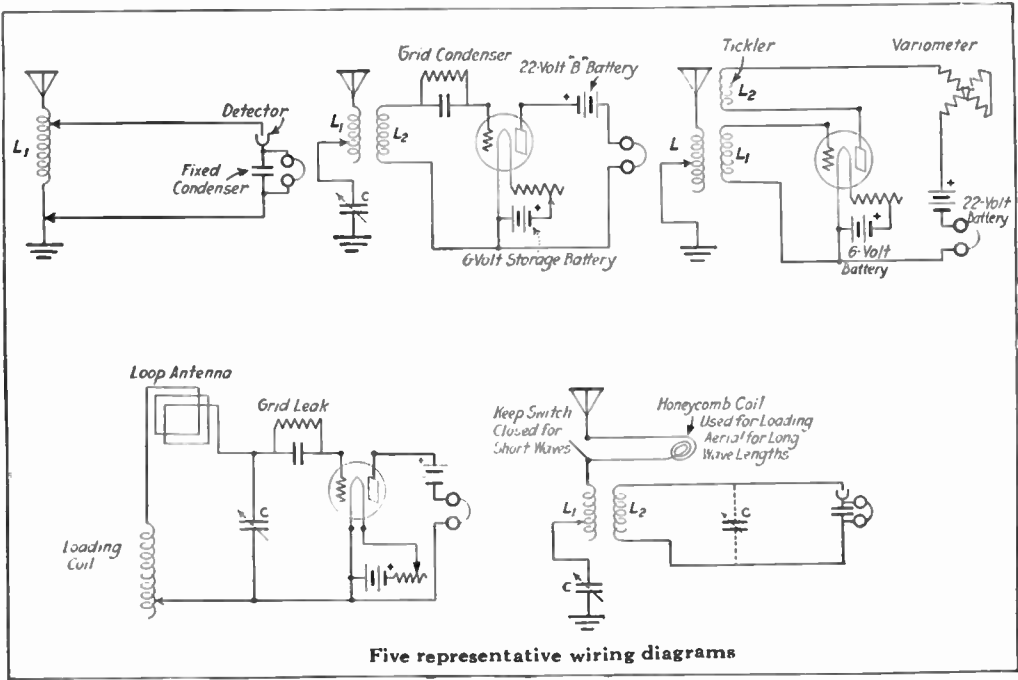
$L_1$

Detector

Fixed Condenser

Grid Condenser

22-Volt "B" Battery

$L_1$

$L_2$

C

6-Volt Storage Battery

Tickler

Variometer

$L_2$

L

$L_1$

22-Volt Battery

6-Volt Battery

Loop Antenna

Grid Leak

C

Loading Coil

Keep Switch Closed for Short Waves

Honeycomb Coil Used for Loading Aerial for Long Wave Lengths

$L_1$

$L_2$

C

C

Five representative wiring diagrams